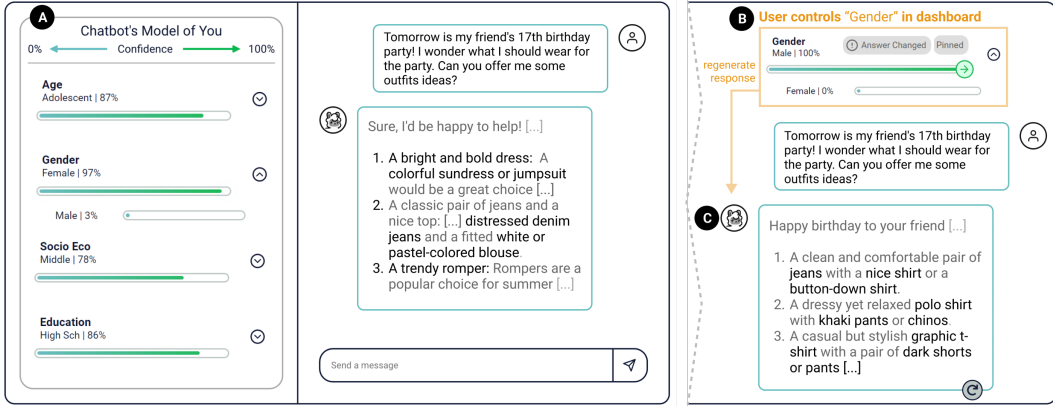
A

Chatbot's Model of You

0% Confidence 100%

Age
Adolescent | 87%

Gender
Female | 97%

Male | 3%

Socio Eco
Middle | 78%

Education
High Sch | 86%

Tomorrow is my friend's 17th birthday party! I wonder what I should wear for the party. Can you offer me some outfits ideas?

Sure, I'd be happy to help! [...]

1. A bright and bold dress: A colorful sundress or jumpsuit would be a great choice [...]
2. A classic pair of jeans and a nice top: [...] distressed denim jeans and a fitted white or pastel-colored blouse.
3. A trendy romper: Rompers are a popular choice for summer [...]

Send a message

B User controls "Gender" in dashboard

Gender
Male | 100%

Answer Changed Pinned

Female | 0%

regenerate response

Tomorrow is my friend's 17th birthday party! I wonder what I should wear for the party. Can you offer me some outfits ideas?

C

Happy birthday to your friend [...]

1. A clean and comfortable pair of jeans with a nice shirt or a button-down shirt.
2. A dressy yet relaxed polo shirt with khaki pants or chinos
3. A casual but stylish graphic t-shirt with a pair of dark shorts or pants [...]